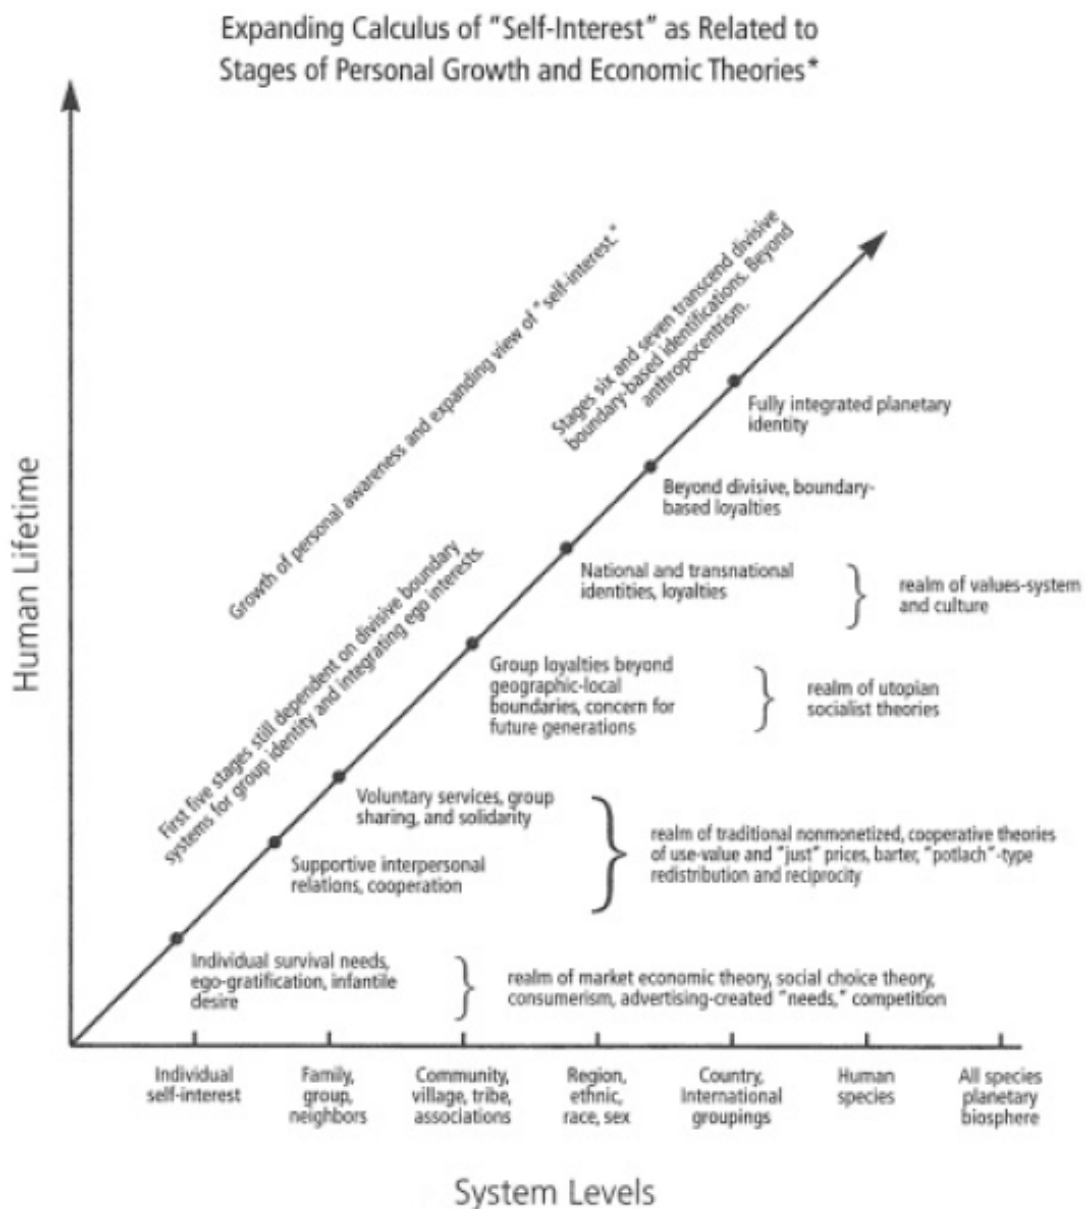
Expanding Calculus of "Self-Interest" as Related to Stages of Personal Growth and Economic Theories*

Human Lifetime

Growth of personal awareness and expanding view of "self-interest."

Stages six and seven transcend divisive boundary-based identifications. Beyond anthropocentrism.

First five stages still dependent on divisive boundary systems for group identity and integrating ego interests.

Fully integrated planetary identity

Beyond divisive, boundary-based loyalties

National and transnational identities, loyalties

realm of values-system and culture

Group loyalties beyond geographic-local boundaries, concern for future generations

realm of utopian socialist theories

Voluntary services, group sharing, and solidarity

Supportive interpersonal relations, cooperation

realm of traditional nonmonetized, cooperative theories of use-value and "just" prices, barter, "potlach"-type redistribution and reciprocity

Individual survival needs, ego-gratification, infantile desire

realm of market economic theory, social choice theory, consumerism, advertising-created "needs," competition

Individual self-interest

Family, group, neighbors

Community, village, tribe, associations

Region, ethnic, race, sex

Country, international groupings

Human species

All species planetary biosphere

System Levels